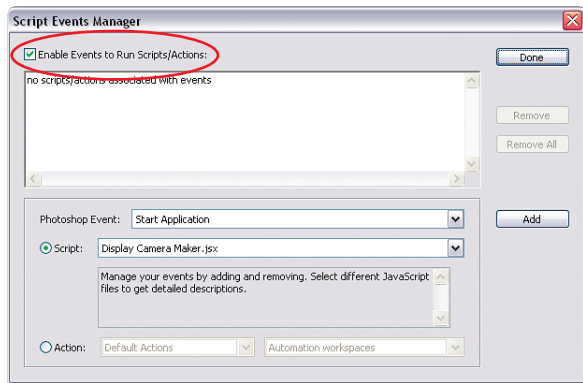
Script Events Manager

Enable Events to Run Scripts/Actions:

no scripts/actions associated with events

Done

Remove

Remove All

Photoshop Event: Start Application

Add

Script: Display Camera Maker.jsx

Manage your events by adding and removing. Select different JavaScript files to get detailed descriptions.

Action: Default Actions Automation workspaces